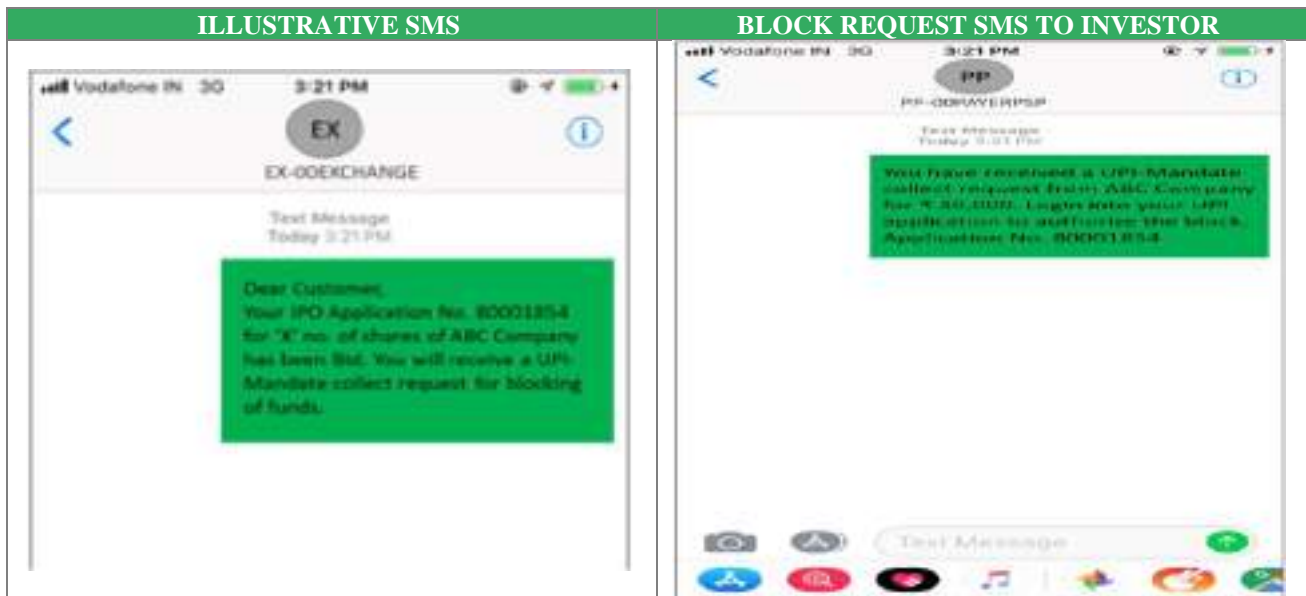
| ILLUSTRATIVE SMS | BLOCK REQUEST SMS TO INVESTOR |
|---|---|
| Vodafone IN 3G 3:21 PM | Vodafone IN 3G 3:21 PM |

EX

EX-0DEXCHANGE

Text Message
Today 3:21 PM

Dear Customer,
Your IPO Application No. 80001854 for 'X' no. of shares of ABC Company has been Bid. You will receive a UPI-Mandate collect request for blocking of funds.

PP

PP-0DRWYERPSP

Text Message
Today 3:21 PM

You have received a UPI-Mandate collect request from ABC Company for ₹ 30,000. Login into your UPI application to authorize the block. Application No. 80001854

Text Message